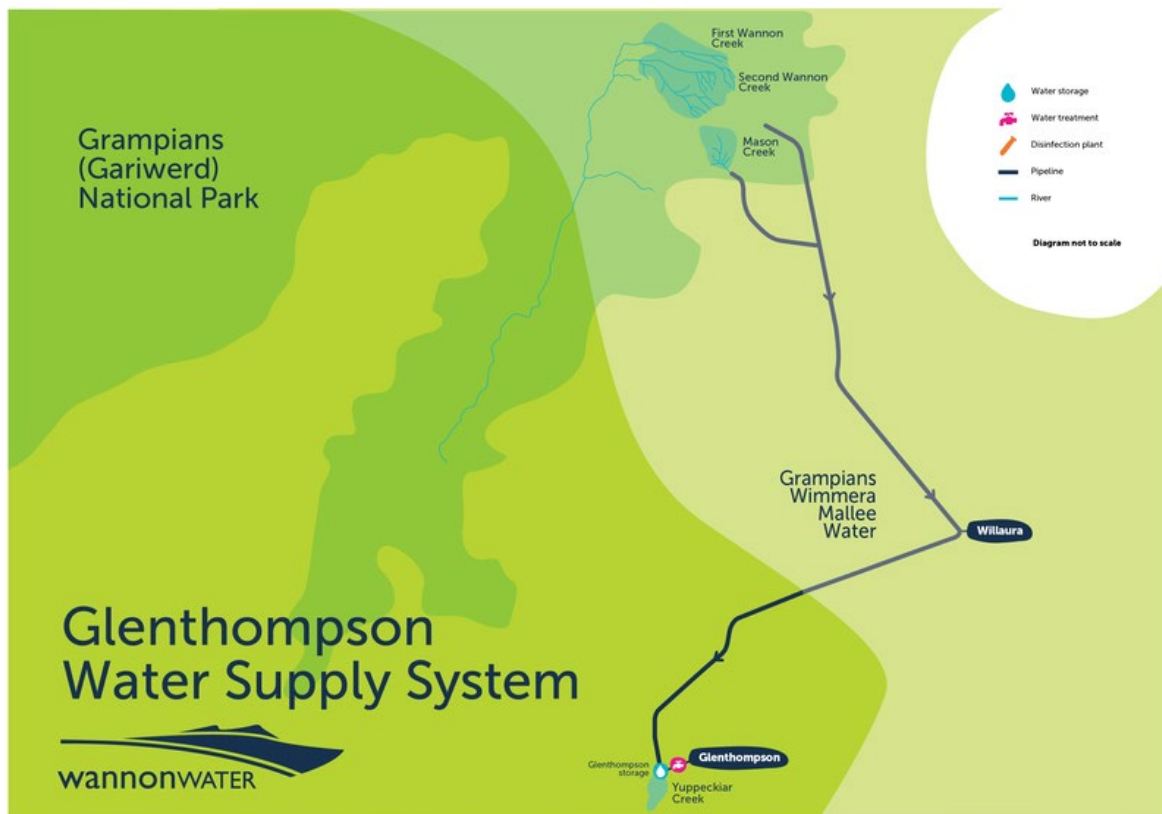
Grampians (Gariwerd) National Park

First Wannon Creek

Second Wannon Creek

Mason Creek

Water storage

Water treatment

Disinfection plant

Pipeline

River

Diagram not to scale

Grampians Wimmera Mallee Water

Willaura

Glenthompson Water Supply System

wannonWATER

Glenthompson storage

Glenthompson

Yuppeckiar Creek